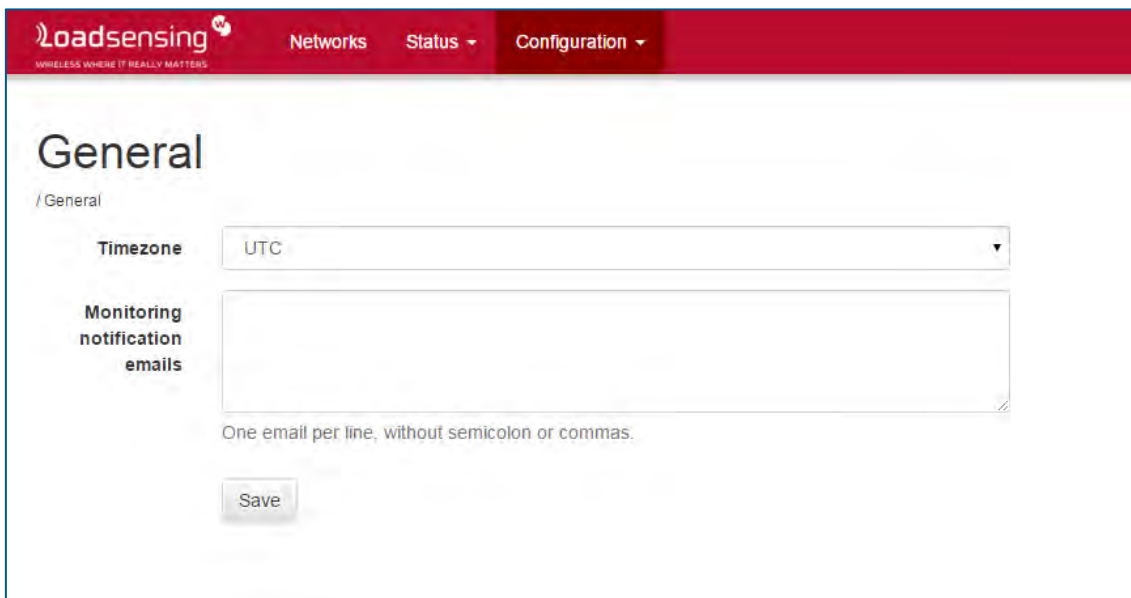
Loadsensing
WIRELESS WHERE IT REALLY MATTERS

Networks Status ▾ Configuration ▾

General

/ General

Timezone UTC

Monitoring notification emails

One email per line, without semicolon or commas.

Save